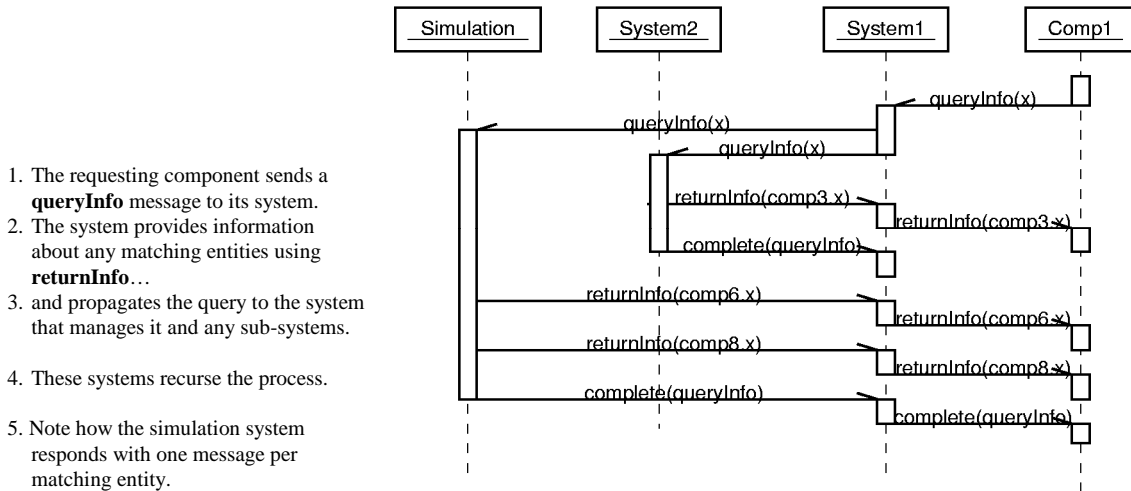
1. The requesting component sends a **queryInfo** message to its system.
2. The system provides information about any matching entities using **returnInfo**…
3. and propagates the query to the system that manages it and any sub-systems.

4. These systems recurse the process.

5. Note how the simulation system responds with one message per matching entity.

Simulation

System2

System1

Comp1

queryInfo(x)

queryInfo(x)

queryInfo(x)

returnInfo(comp3,x)

returnInfo(comp3,x)

complete(queryInfo)

returnInfo(comp6,x)

returnInfo(comp6,x)

returnInfo(comp8,x)

returnInfo(comp8,x)

complete(queryInfo)

complete(queryInfo)